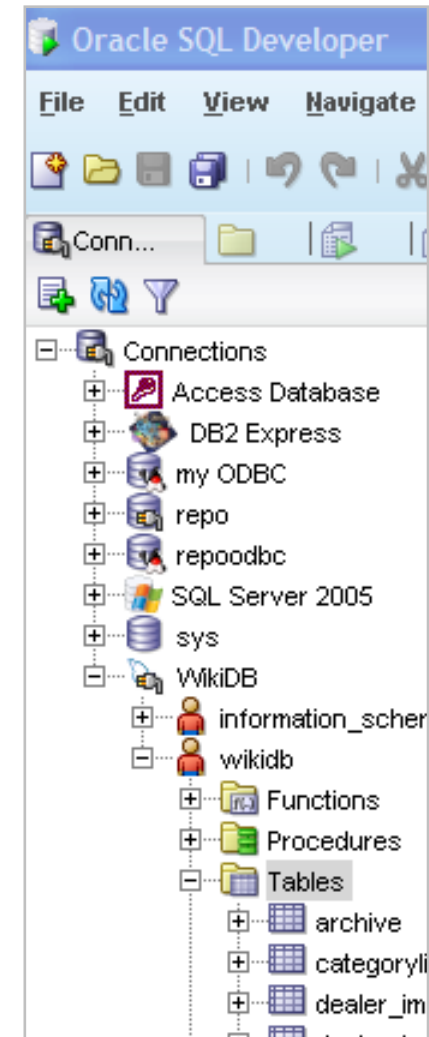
Oracle SQL Developer

File Edit View Navigate

Conn...

Connections
Access Database
DB2 Express
my ODBC
repo
repoodbc
SQL Server 2005
sys
WikiDB
information_scher
wikidb
Functions
Procedures
Tables
archive
categoryli
dealer_im